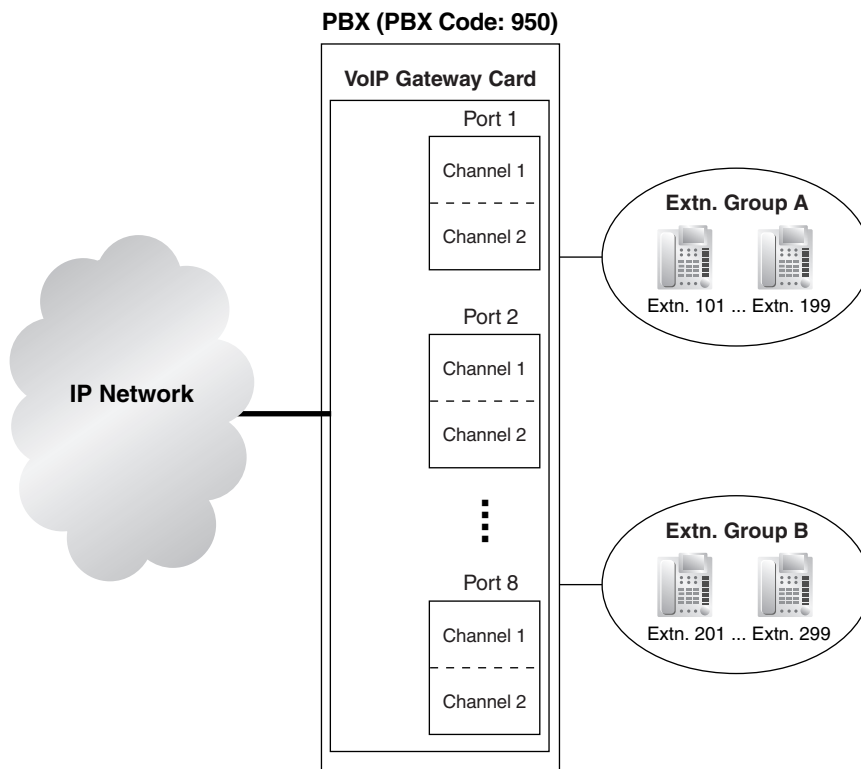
PBX (PBX Code: 950)

VoIP Gateway Card

Port 1

Channel 1

Channel 2

Port 2

Channel 1

Channel 2

Port 8

Channel 1

Channel 2

IP Network

Extn. Group A

Extn. 101 ... Extn. 199

Extn. Group B

Extn. 201 ... Extn. 299